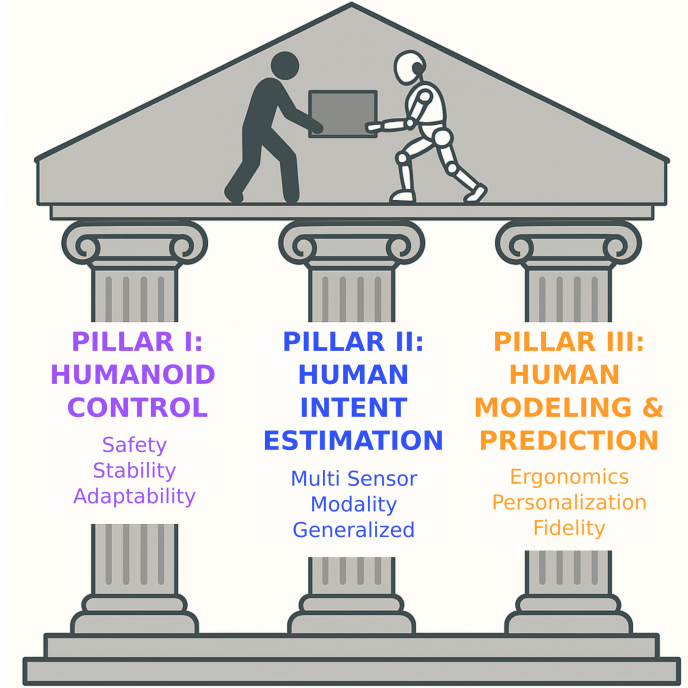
PILLAR I: HUMANOID CONTROL

Safety
Stability
Adaptability

PILLAR II: HUMAN INTENT ESTIMATION

Multi Sensor
Modality
Generalized

PILLAR III: HUMAN MODELING & PREDICTION

Ergonomics
Personalization
Fidelity